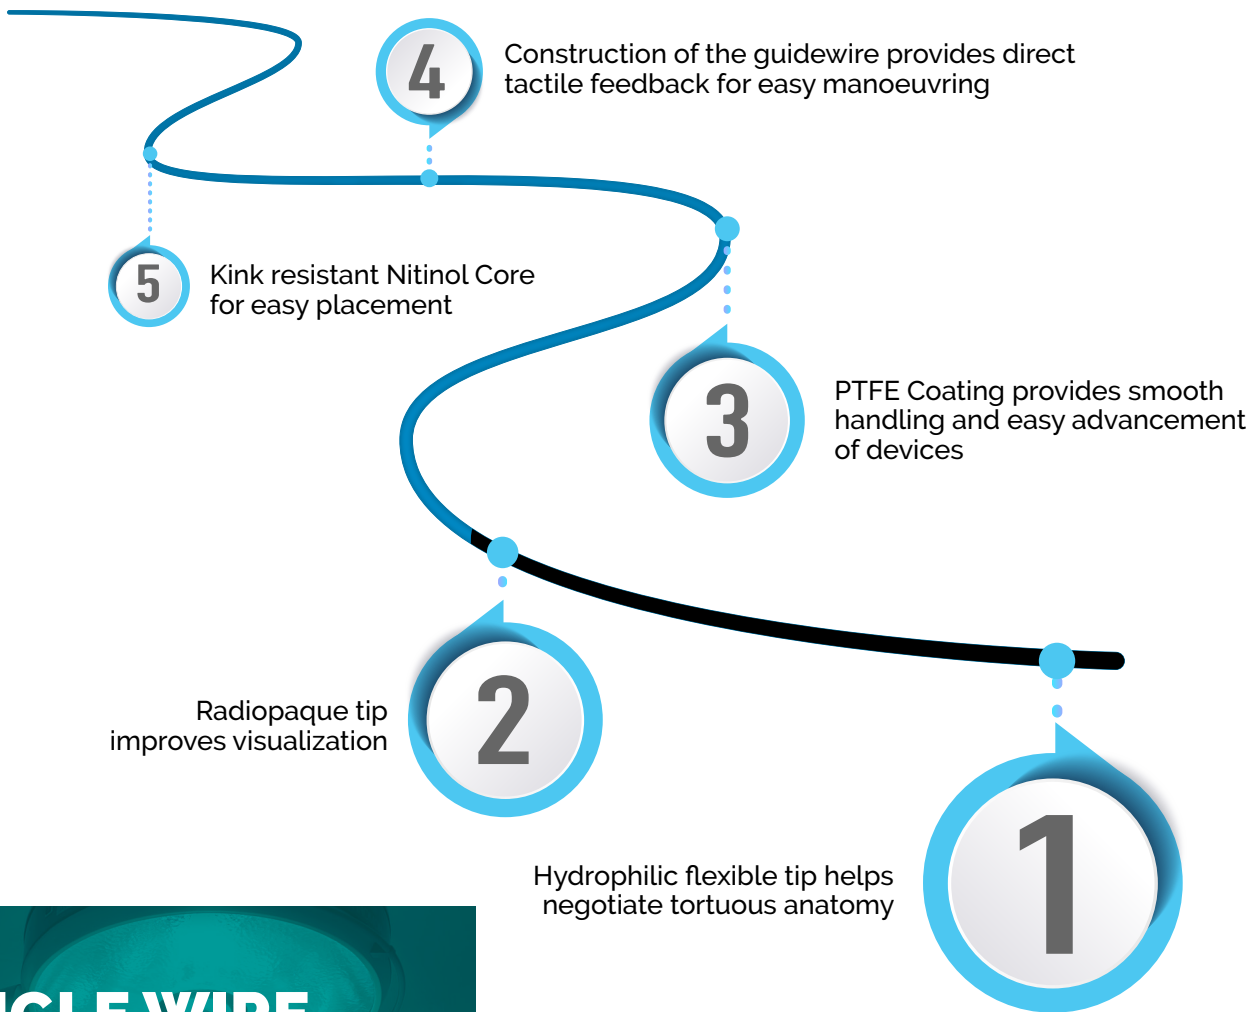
4

Construction of the guidewire provides direct tactile feedback for easy manoeuvring

5

Kink resistant Nitinol Core for easy placement

3

PTFE Coating provides smooth handling and easy advancement of devices

Radiopaque tip improves visualization

2

Hydrophilic flexible tip helps negotiate tortuous anatomy

1

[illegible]